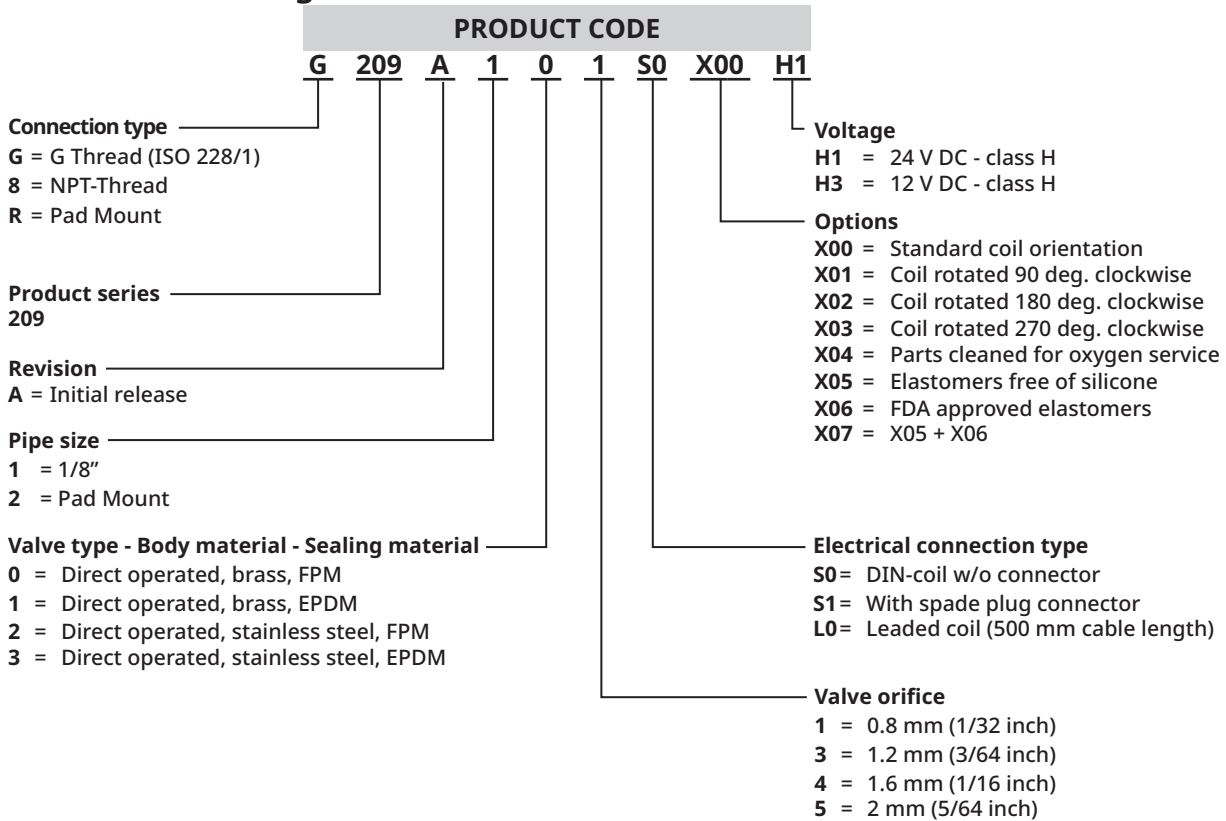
PRODUCT CODE

G 209 A 1 0 1 S0 X00 H1

Connection type
G = G Thread (ISO 228/1)
8 = NPT-Thread
R = Pad Mount

Product series
209

Revision
A = Initial release

Pipe size
1 = 1/8"
2 = Pad Mount

Valve type - Body material - Sealing material
0 = Direct operated, brass, FPM
1 = Direct operated, brass, EPDM
2 = Direct operated, stainless steel, FPM
3 = Direct operated, stainless steel, EPDM

Voltage
H1 = 24 V DC - class H
H3 = 12 V DC - class H

Options
X00 = Standard coil orientation
X01 = Coil rotated 90 deg. clockwise
X02 = Coil rotated 180 deg. clockwise
X03 = Coil rotated 270 deg. clockwise
X04 = Parts cleaned for oxygen service
X05 = Elastomers free of silicone
X06 = FDA approved elastomers
X07 = X05 + X06

Electrical connection type
S0 = DIN-coil w/o connector
S1 = With spade plug connector
L0 = Leaded coil (500 mm cable length)

Valve orifice
1 = 0.8 mm (1/32 inch)
3 = 1.2 mm (3/64 inch)
4 = 1.6 mm (1/16 inch)
5 = 2 mm (5/64 inch)